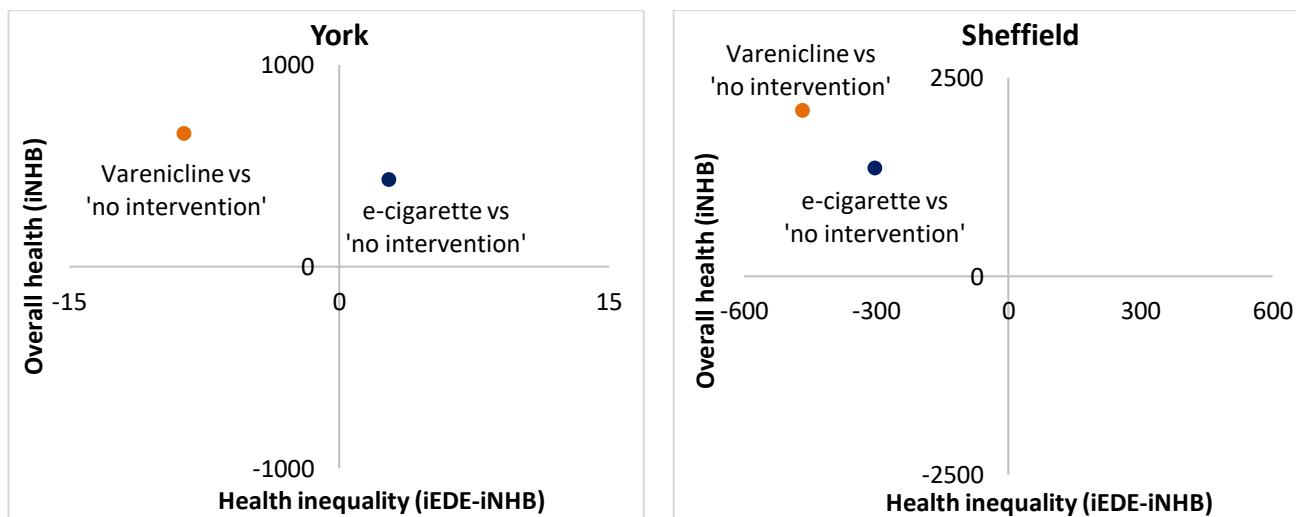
York

1000

Overall health (iNHB)

Varenicline vs 'no intervention'

e-cigarette vs 'no intervention'

0

-15

0

15

-1000

Health inequality (iEDE-iNHB)

Sheffield

Varenicline vs 'no intervention'

2500

Overall health (iNHB)

e-cigarette vs 'no intervention'

0

-600

-300

0

300

600

-2500

Health inequality (iEDE-iNHB)